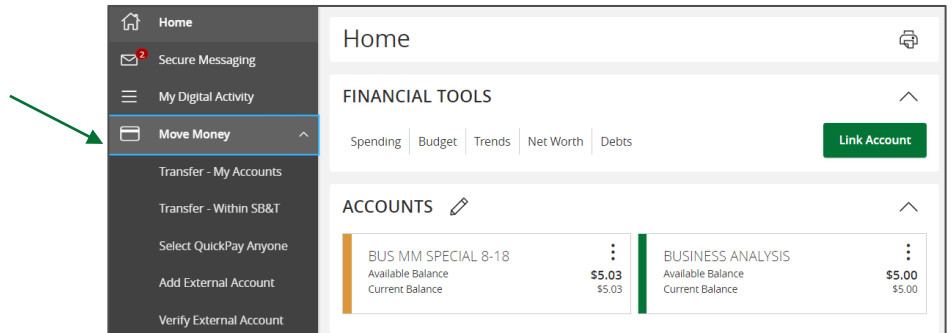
Home
2
Secure Messaging
My Digital Activity
Move Money
Transfer - My Accounts
Transfer - Within SB&T
Select QuickPay Anyone
Add External Account
Verify External Account

Home

FINANCIAL TOOLS

Spending | Budget | Trends | Net Worth | Debts

Link Account

ACCOUNTS

BUS MM SPECIAL 8-18
Available Balance $5.03
Current Balance $5.03

BUSINESS ANALYSIS
Available Balance $5.00
Current Balance $5.00